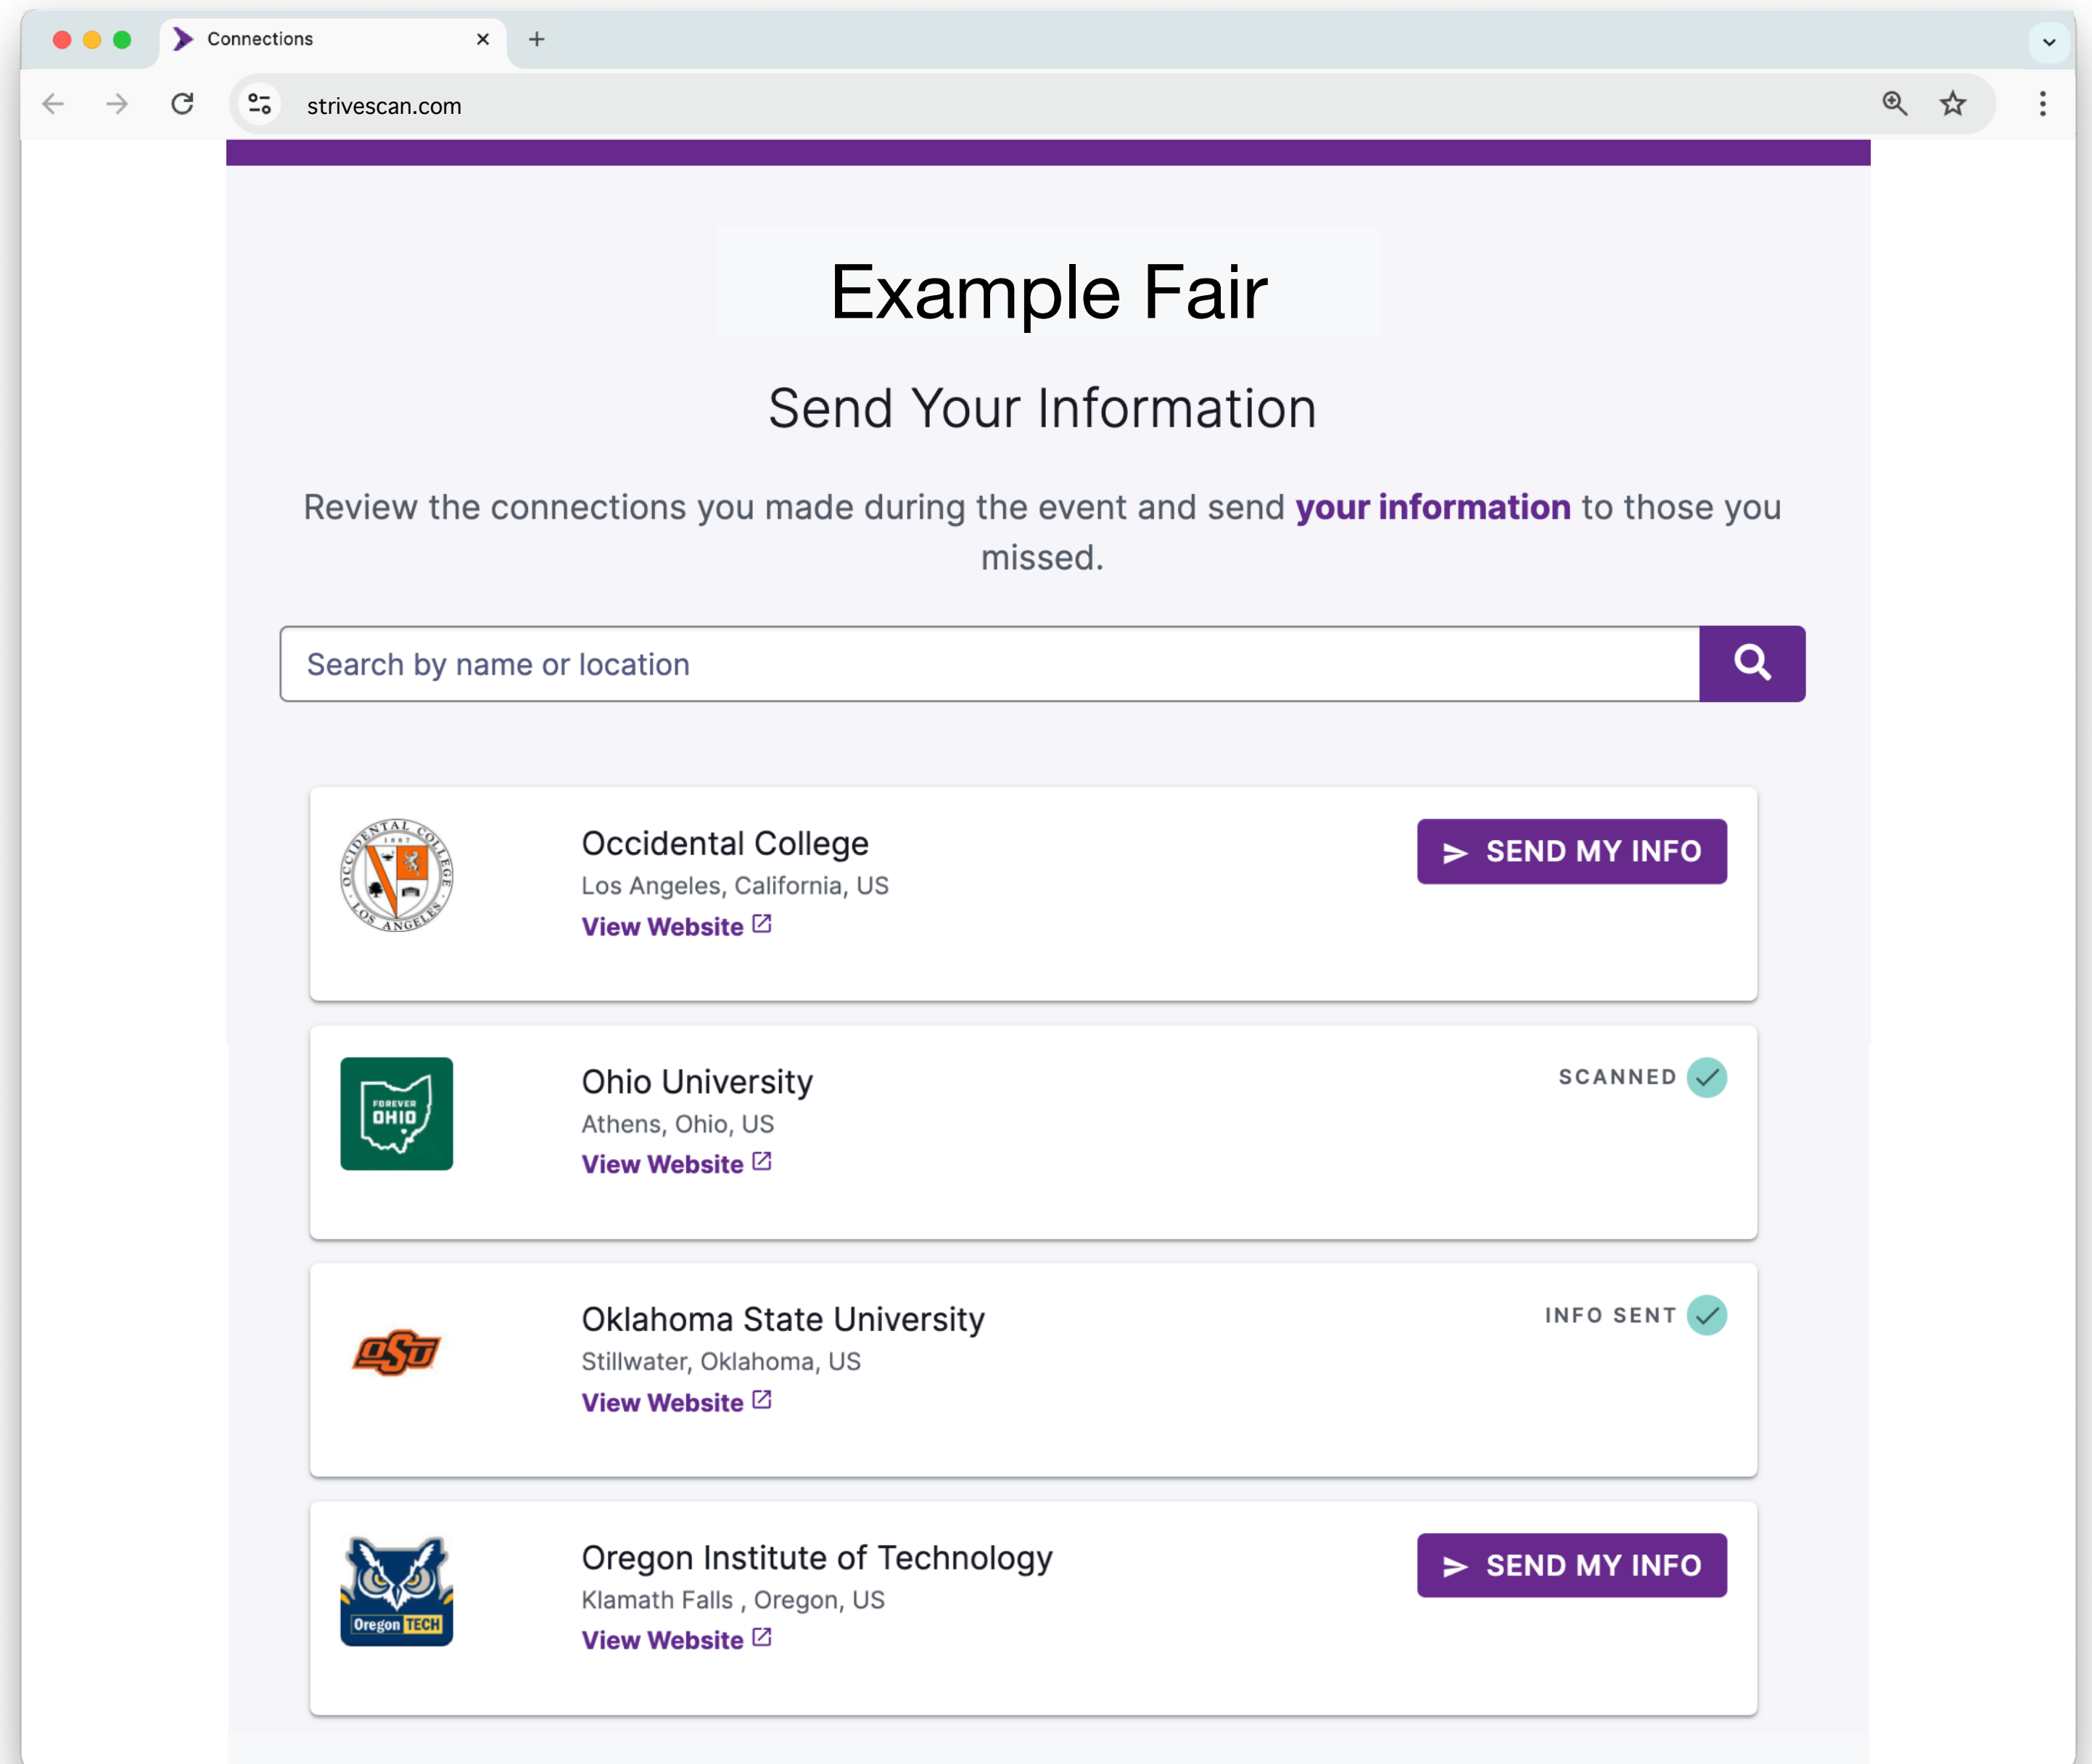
Connections

strivescan.com

Example Fair

Send Your Information

Review the connections you made during the event and send **your information** to those you missed.

Search by name or location

OCCIDENTAL COLLEGE 1887 LOS ANGELES

Occidental College
Los Angeles, California, US
View Website

SEND MY INFO

FOREVER OHIO

Ohio University
Athens, Ohio, US
View Website

SCANNED

OSU

Oklahoma State University
Stillwater, Oklahoma, US
View Website

INFO SENT

Oregon TECH

Oregon Institute of Technology
Klamath Falls , Oregon, US
View Website

SEND MY INFO